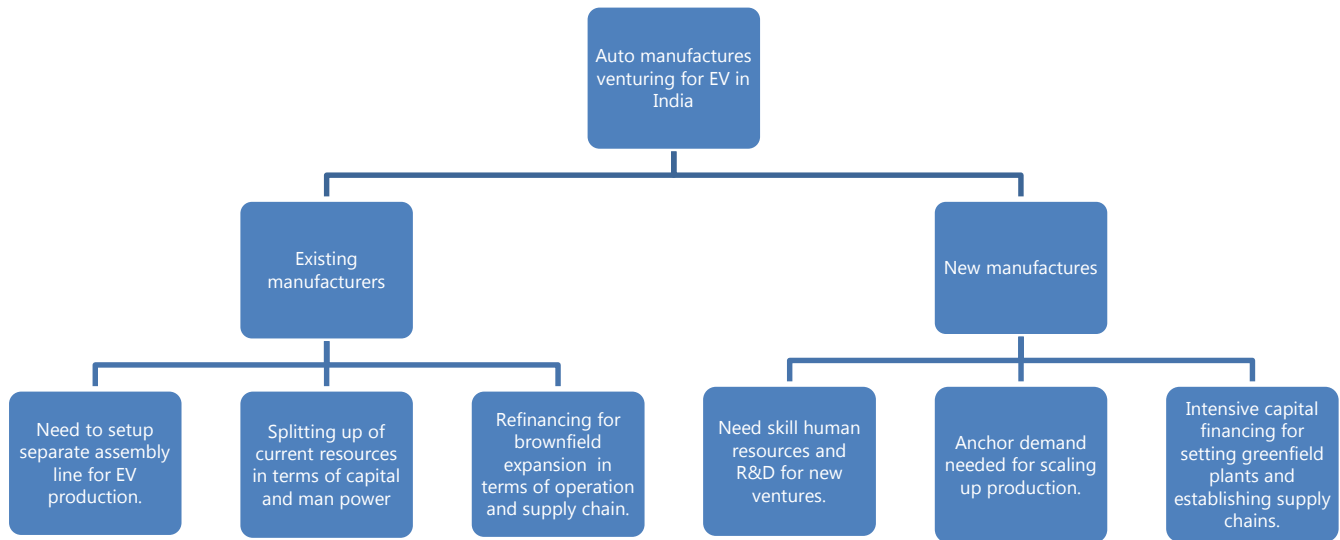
Auto manufactures venturing for EV in India

Existing manufacturers

New manufactures

Need to setup separate assembly line for EV production.

Splitting up of current resources in terms of capital and man power

Refinancing for brownfield expansion in terms of operation and supply chain.

Need skill human resources and R&D for new ventures.

Anchor demand needed for scaling up production.

Intensive capital financing for setting greenfield plants and establishing supply chains.